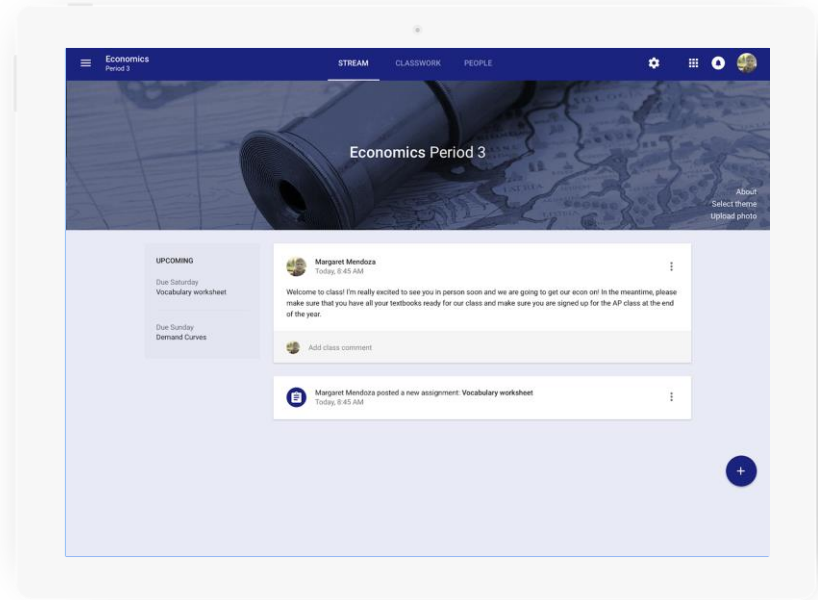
Economics
Period 3

STREAM CLASSWORK PEOPLE

Economics Period 3

About
Select theme
Upload photo

UPCOMING

Due Saturday
Vocabulary worksheet

Due Sunday
Demand Curves

Margaret Mendoza
Today, 8:45 AM

Welcome to class! I'm really excited to see you in person soon and we are going to get our econ on! In the meantime, please make sure that you have all your textbooks ready for our class and make sure you are signed up for the AP class at the end of the year.

Add class comment

Margaret Mendoza posted a new assignment: Vocabulary worksheet
Today, 8:45 AM

+